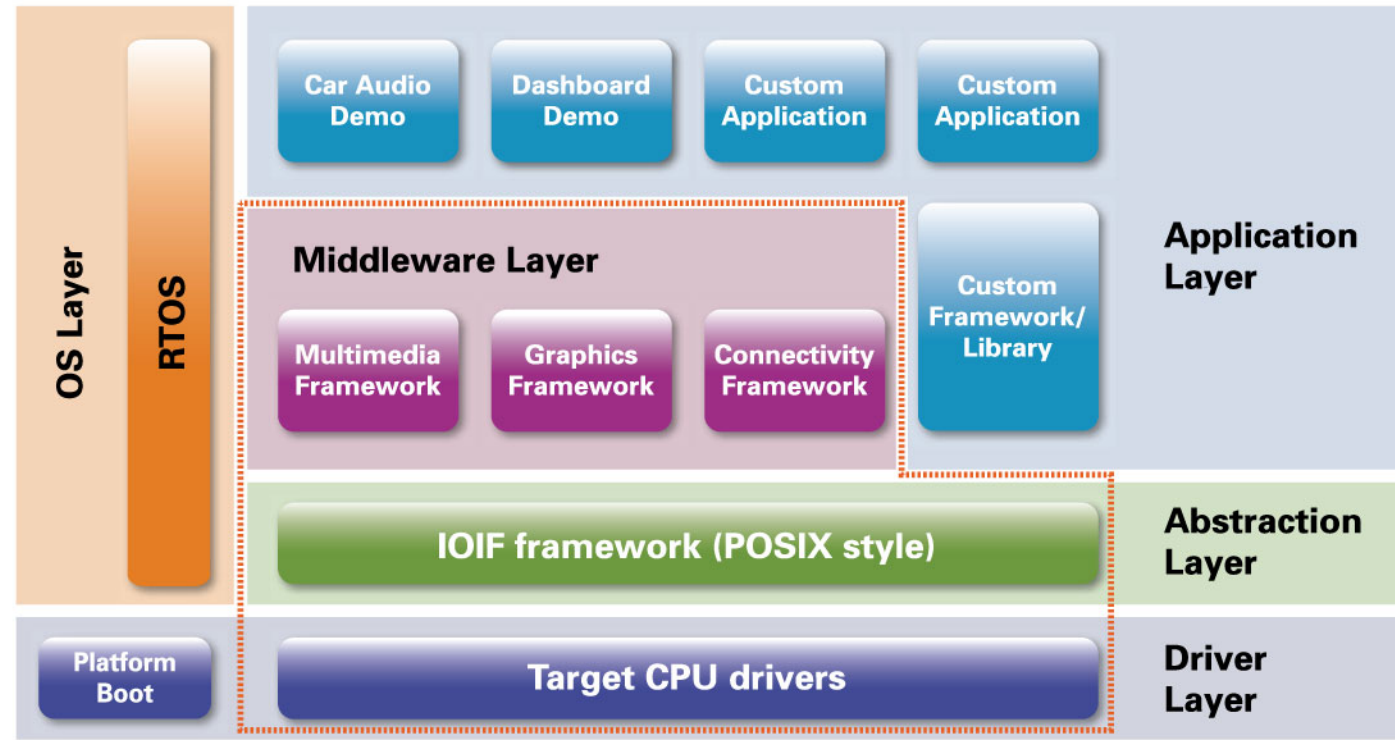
OS Layer

RTOS

Car Audio Demo

Dashboard Demo

Custom Application

Custom Application

Middleware Layer

Multimedia Framework

Graphics Framework

Connectivity Framework

Custom Framework/ Library

Application Layer

IOIF framework (POSIX style)

Abstraction Layer

Platform Boot

Target CPU drivers

Driver Layer